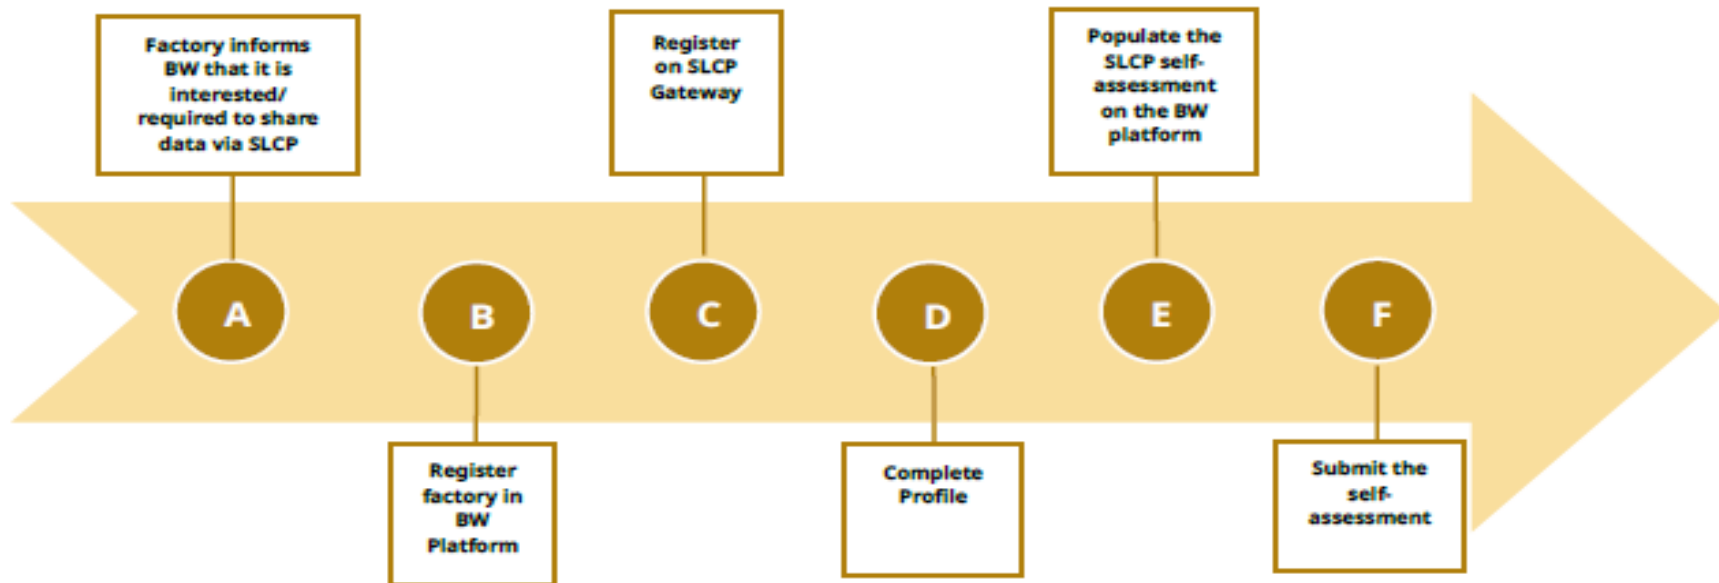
Factory informs BW that it is interested/ required to share data via SLCP

Register on SLCP Gateway

Populate the SLCP self-assessment on the BW platform

A

B

C

D

E

F

Register factory in BW Platform

Complete Profile

Submit the self-assessment